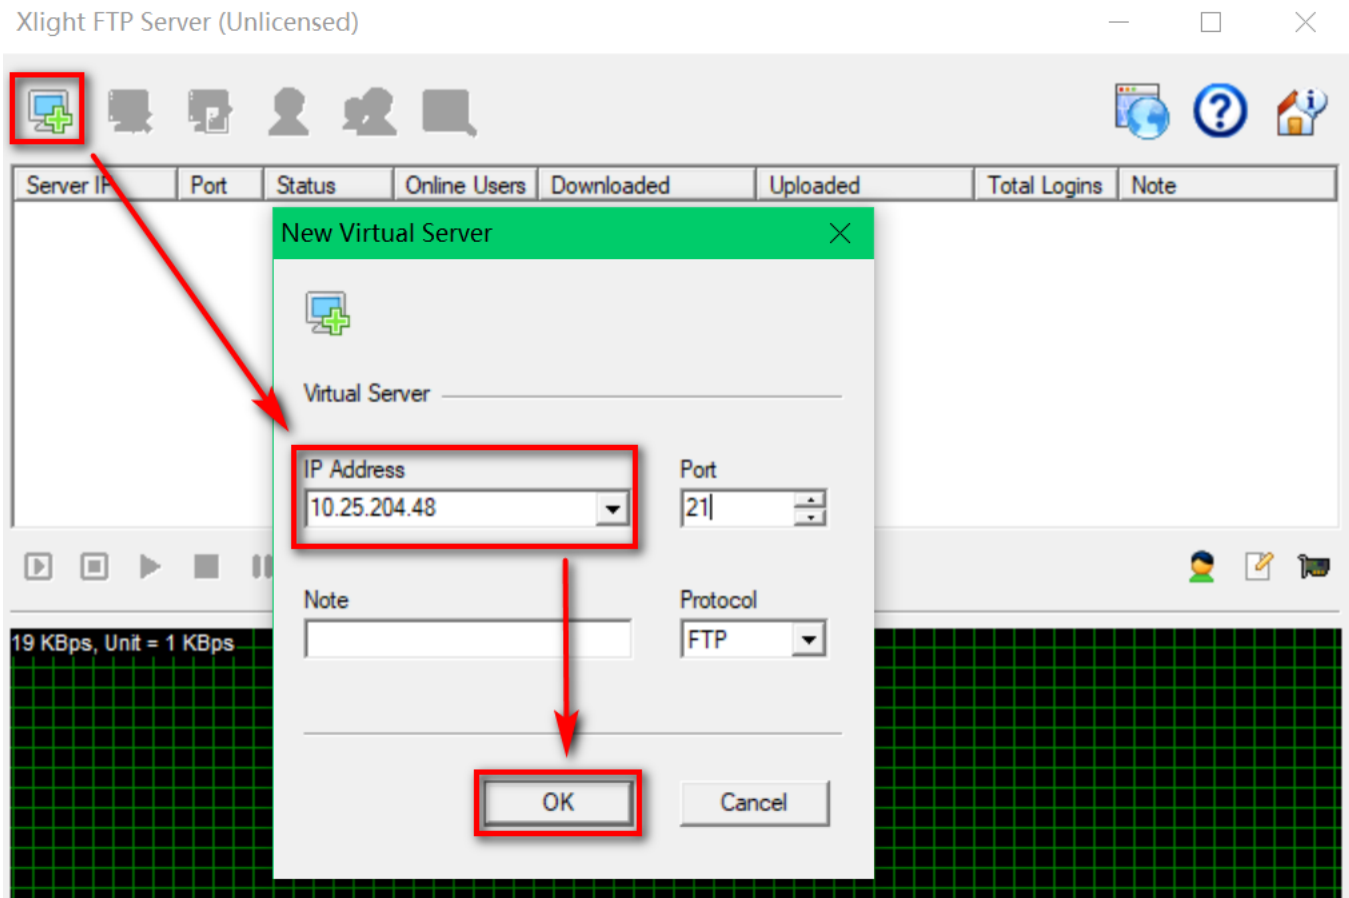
Xlight FTP Server (Unlicensed)

| Server IP | Port | Status | Online Users | Downloaded | Uploaded | Total Logins | Note |
|---|---|---|---|---|---|---|---|

New Virtual Server

Virtual Server

IP Address
10.25.204.48

Port
21

Note

Protocol
FTP

OK

Cancel

19 KBps, Unit = 1 KBps